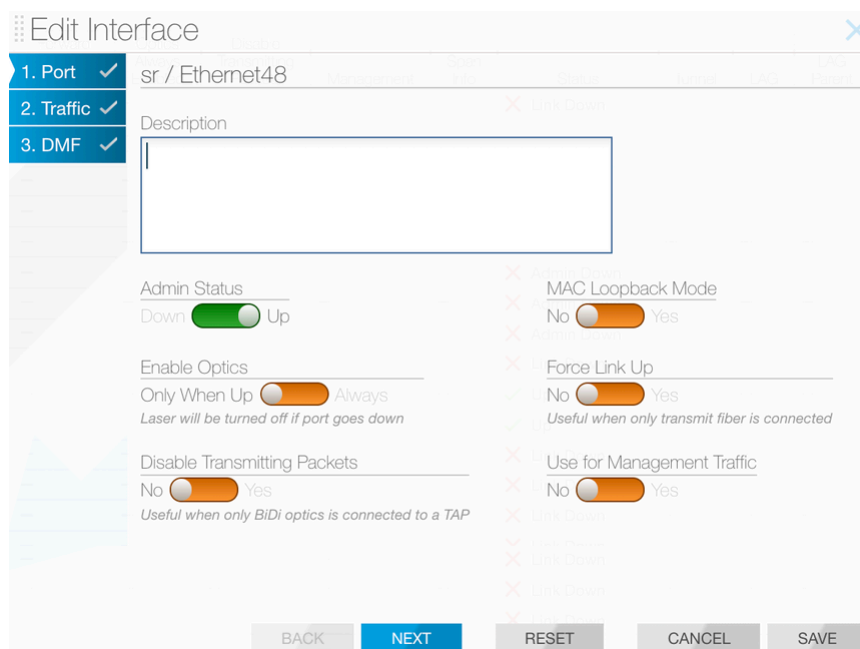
Edit Interface

1. Port
2. Traffic
3. DMF

sr / Ethernet48

Description

Admin Status
Down Up

MAC Loopback Mode
No Yes

Enable Optics
Only When Up Always
Laser will be turned off if port goes down

Force Link Up
No Yes
Useful when only transmit fiber is connected

Disable Transmitting Packets
No Yes
Useful when only BiDi optics is connected to a TAP

Use for Management Traffic
No Yes

BACK NEXT RESET CANCEL SAVE